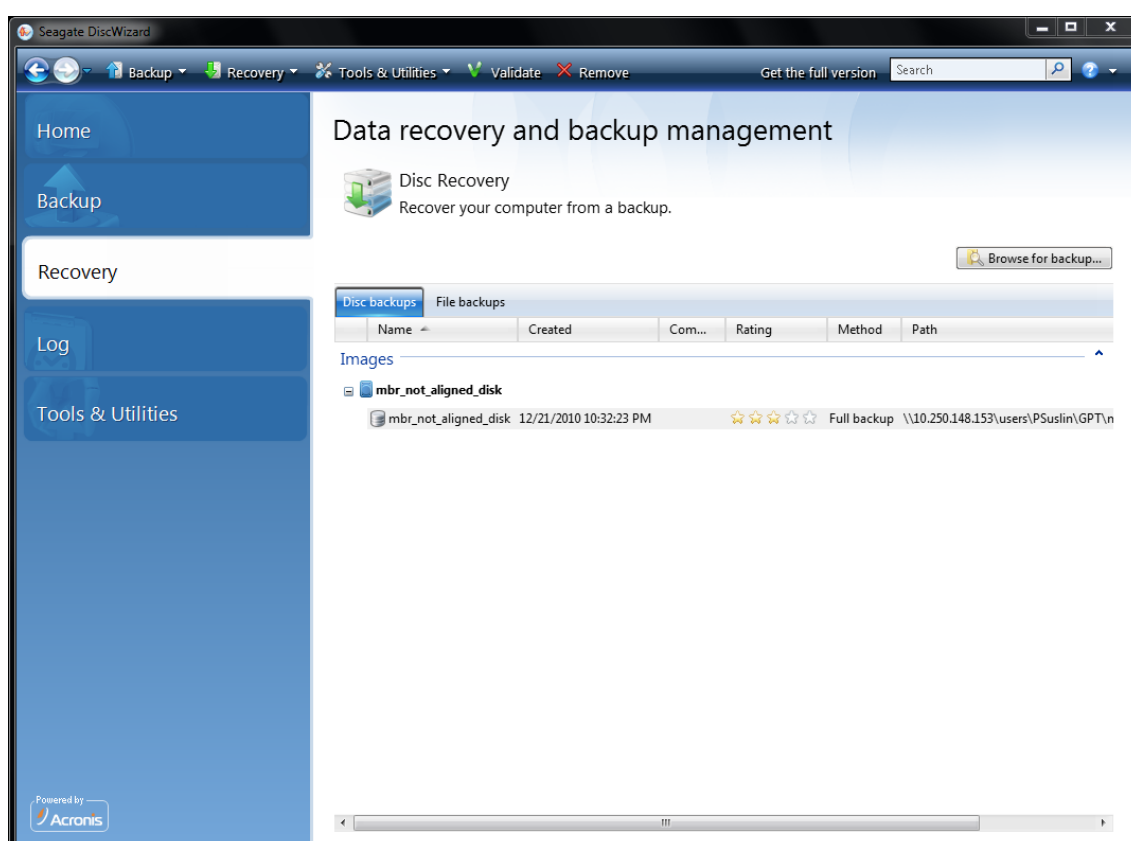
Seagate DiscWizard

Backup Recovery Tools & Utilities Validate Remove Get the full version Search

Home

Backup

Recovery

Log

Tools & Utilities

Data recovery and backup management

Disc Recovery
Recover your computer from a backup.

Browse for backup...

Disc backups File backups

| Name | Created | Com... | Rating | Method | Path |
|---|---|---|---|---|---|

Images

mbr_not_aligned_disk

| mbr_not_aligned_disk | 12/21/2010 10:32:23 PM | | | Full backup | \\10.250.148.153\users\PSuslin\GPT\n |
|---|---|---|---|---|---|

Powered by Acronis